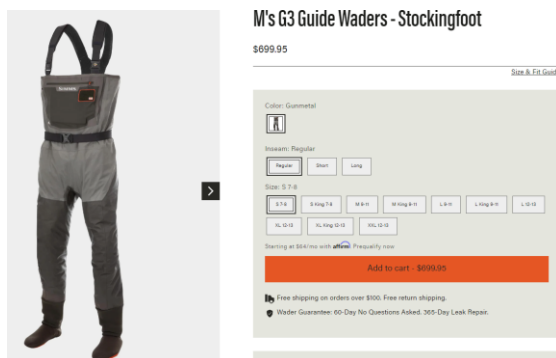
M's G3 Guide Waders - Stockingfoot

$699.95

Size & Fit Guid

Color: Gunmetal

Inseam: Regular

Regular

Short

Long

Size: S 7-8

S 7-8

S King 7-8

M 8-11

M King 8-11

L 9-11

L King 9-11

L 12-13

XL 12-13

XL King 12-13

XXL 12-13

Starting at $64/mo with affirm. Prequalify now

Add to cart - $699.95

Free shipping on orders over $100. Free return shipping.

Wader Guarantee: 60-Day No Questions Asked. 365-Day Leak Repair.